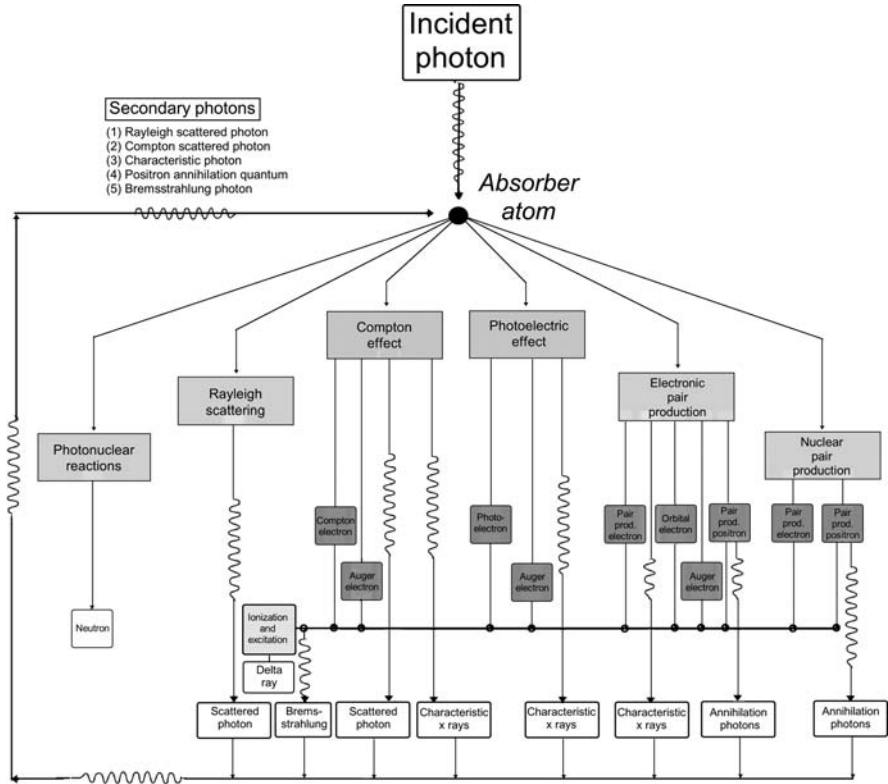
Incident photon

Secondary photons
(1) Rayleigh scattered photon
(2) Compton scattered photon
(3) Characteristic photon
(4) Positron annihilation quantum
(5) Bremsstrahlung photon

Absorber atom

Photonuclear reactions

Rayleigh scattering

Compton effect

Photoelectric effect

Electronic pair production

Nuclear pair production

Compton electron

Auger electron

Photo-electron

Auger electron

Pair prod. electron

Orbital electron

Pair prod. positron

Auger electron

Pair prod. electron

Pair prod. positron

Neutron

Ionization and excitation

Delta ray

Scattered photon

Brems-strahlung

Scattered photon

Characteristic x rays

Characteristic x rays

Characteristic x rays

Annihilation photons

Annihilation photons